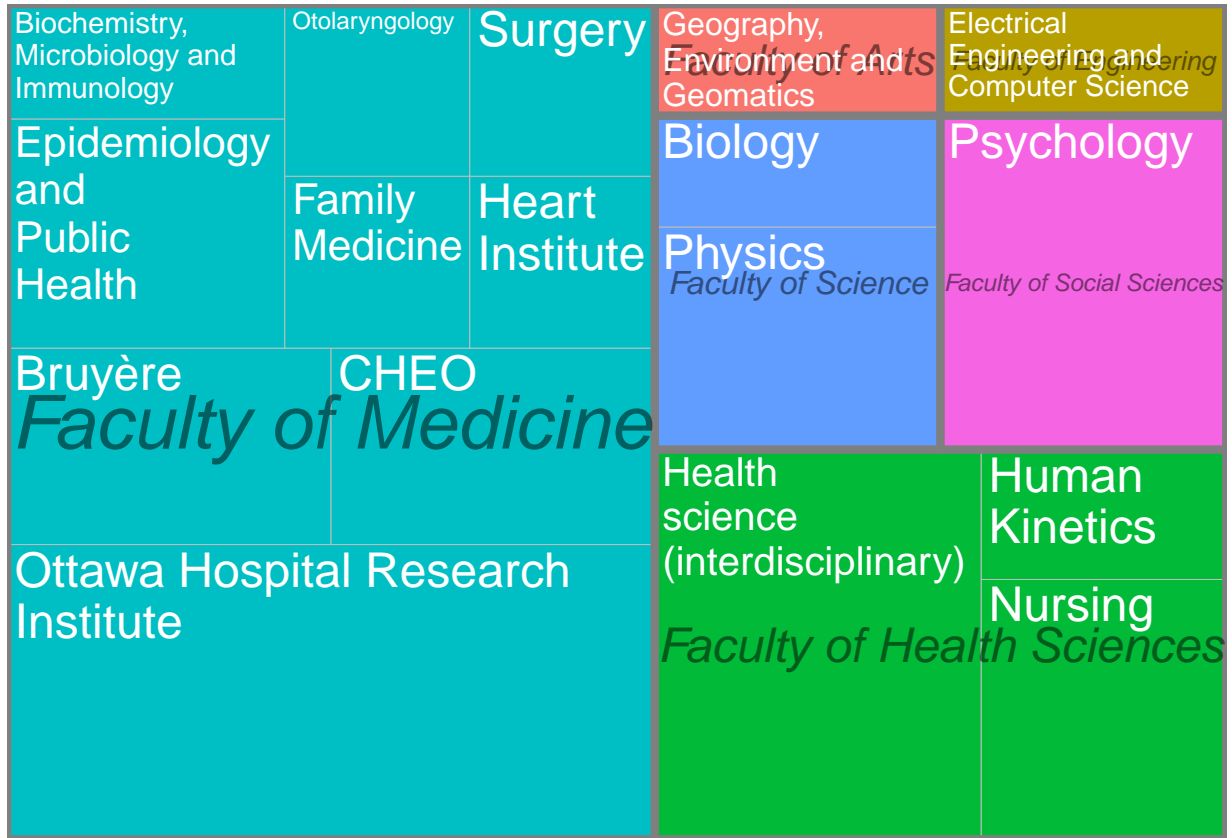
Biochemistry, Microbiology and Immunology

Otolaryngology

Surgery

Epidemiology and Public Health

Family Medicine

Heart Institute

Bruyère

CHEO

Faculty of Medicine

Ottawa Hospital Research Institute

Geography, Environment and Geomatics

Faculty of Arts

Electrical Engineering and Computer Science

Faculty of Engineering

Biology

Physics

Faculty of Science

Psychology

Faculty of Social Sciences

Health science (interdisciplinary)

Human Kinetics

Nursing

Faculty of Health Sciences